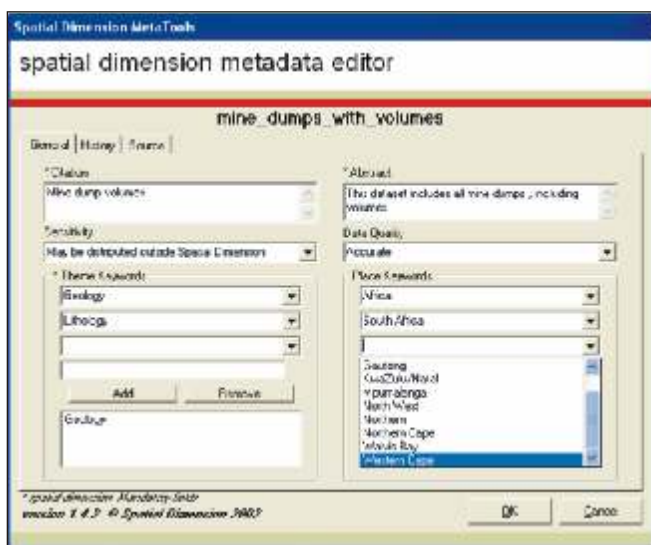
Spatial Dimension MetaTools

spatial dimension metadata editor

mine_dumps_with_volumes

General | History | Source |

*Citation
Mine dump volumes

*Abstract
This dataset includes all mine dumps , including volumes

Sensitivity
May be distributed outside Spatial Dimension

Data Quality
Accurate

* Theme Keywords
Geology
Lithology

Add
Remove

Geology

Place Keywords
Africa
South Africa

Gauteng
KwaZulu/Natal
Mpumalanga
North West
Northern
Northern Cape
Walvis Bay
Western Cape

* spatial dimension Mandatory fields
version 1.4.2 © Spatial Dimension 2003

OK
Cancel